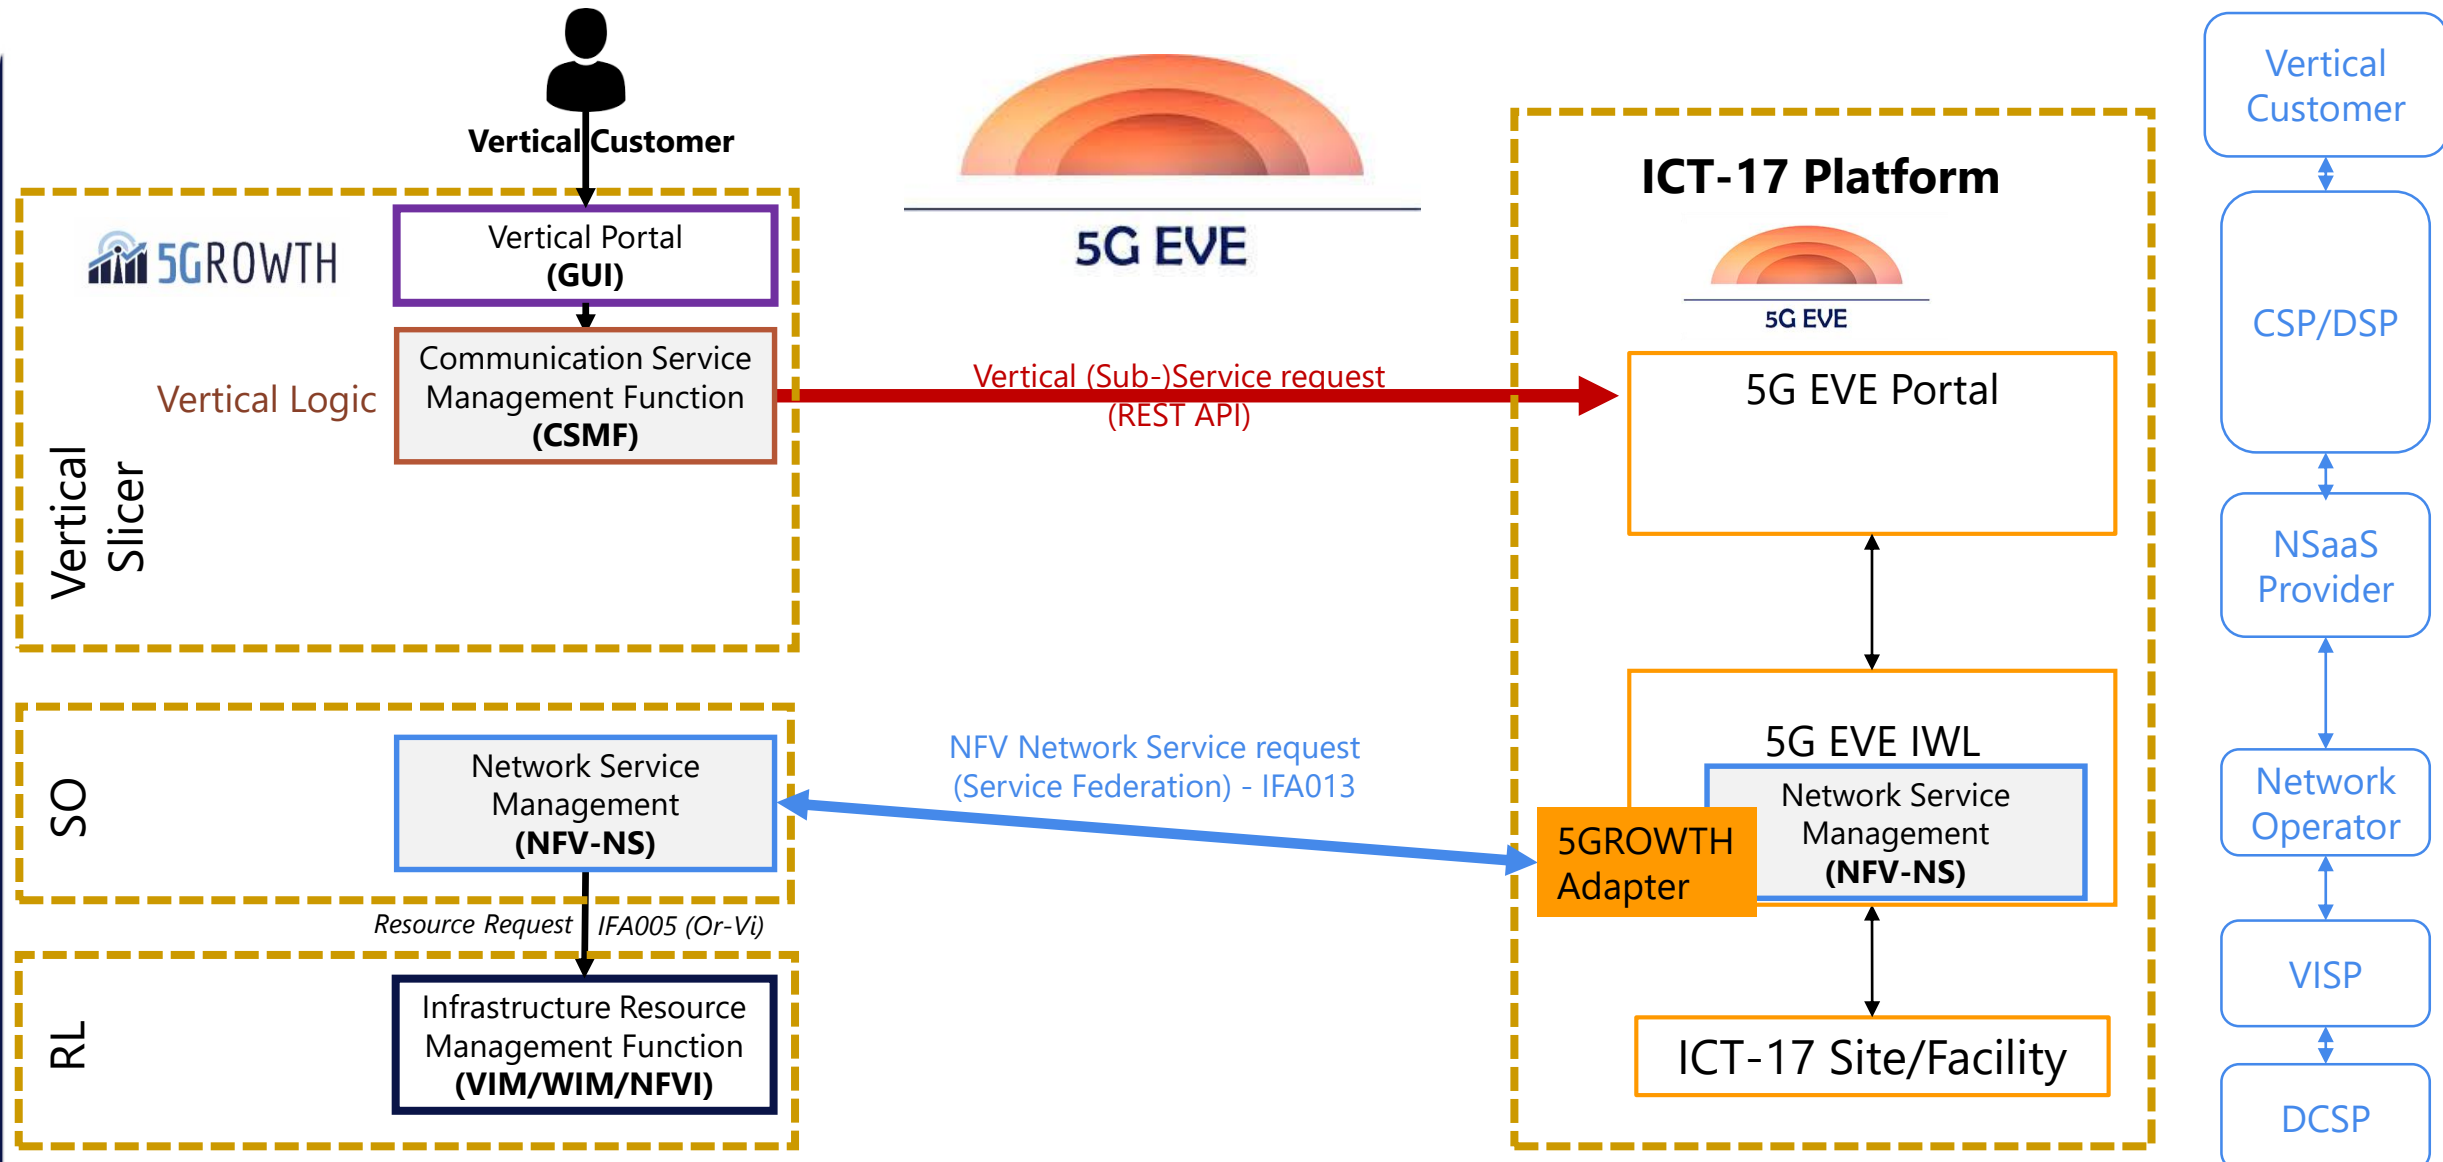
Vertical Customer

5GROWTH

Vertical Portal
(GUI)

Vertical Logic

Communication Service Management Function
(CSMF)

Vertical Slicer

5G EVE

Vertical (Sub-)Service request
(REST API)

ICT-17 Platform

5G EVE

5G EVE Portal

SO

Network Service Management
(NFV-NS)

NFV Network Service request
(Service Federation) - IFA013

5G EVE IWL

Network Service Management
(NFV-NS)

5GROWTH Adapter

Resource Request

IFA005 (Or-Vi)

RL

Infrastructure Resource Management Function
(VIM/WIM/NFVI)

ICT-17 Site/Facility

Vertical Customer

CSP/DSP

NSaaS Provider

Network Operator

VISP

DCSP